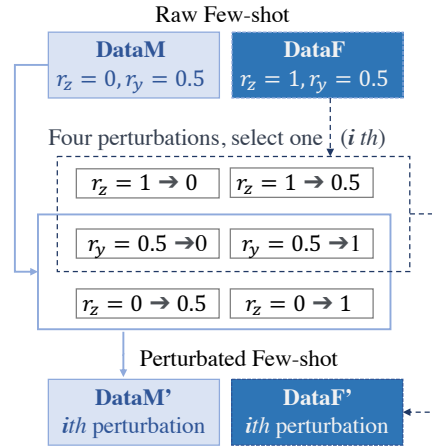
Raw Few-shot

DataM
$r_z = 0, r_y = 0.5$

DataF
$r_z = 1, r_y = 0.5$

Four perturbations, select one ($i$ $th$)

| $r_z = 1 \rightarrow 0$ | $r_z = 1 \rightarrow 0.5$ |
|---|---|
| $r_y = 0.5 \rightarrow 0$ | $r_y = 0.5 \rightarrow 1$ |
| $r_z = 0 \rightarrow 0.5$ | $r_z = 0 \rightarrow 1$ |

Perturbated Few-shot

DataM'
$i$th perturbation

DataF'
$i$th perturbation